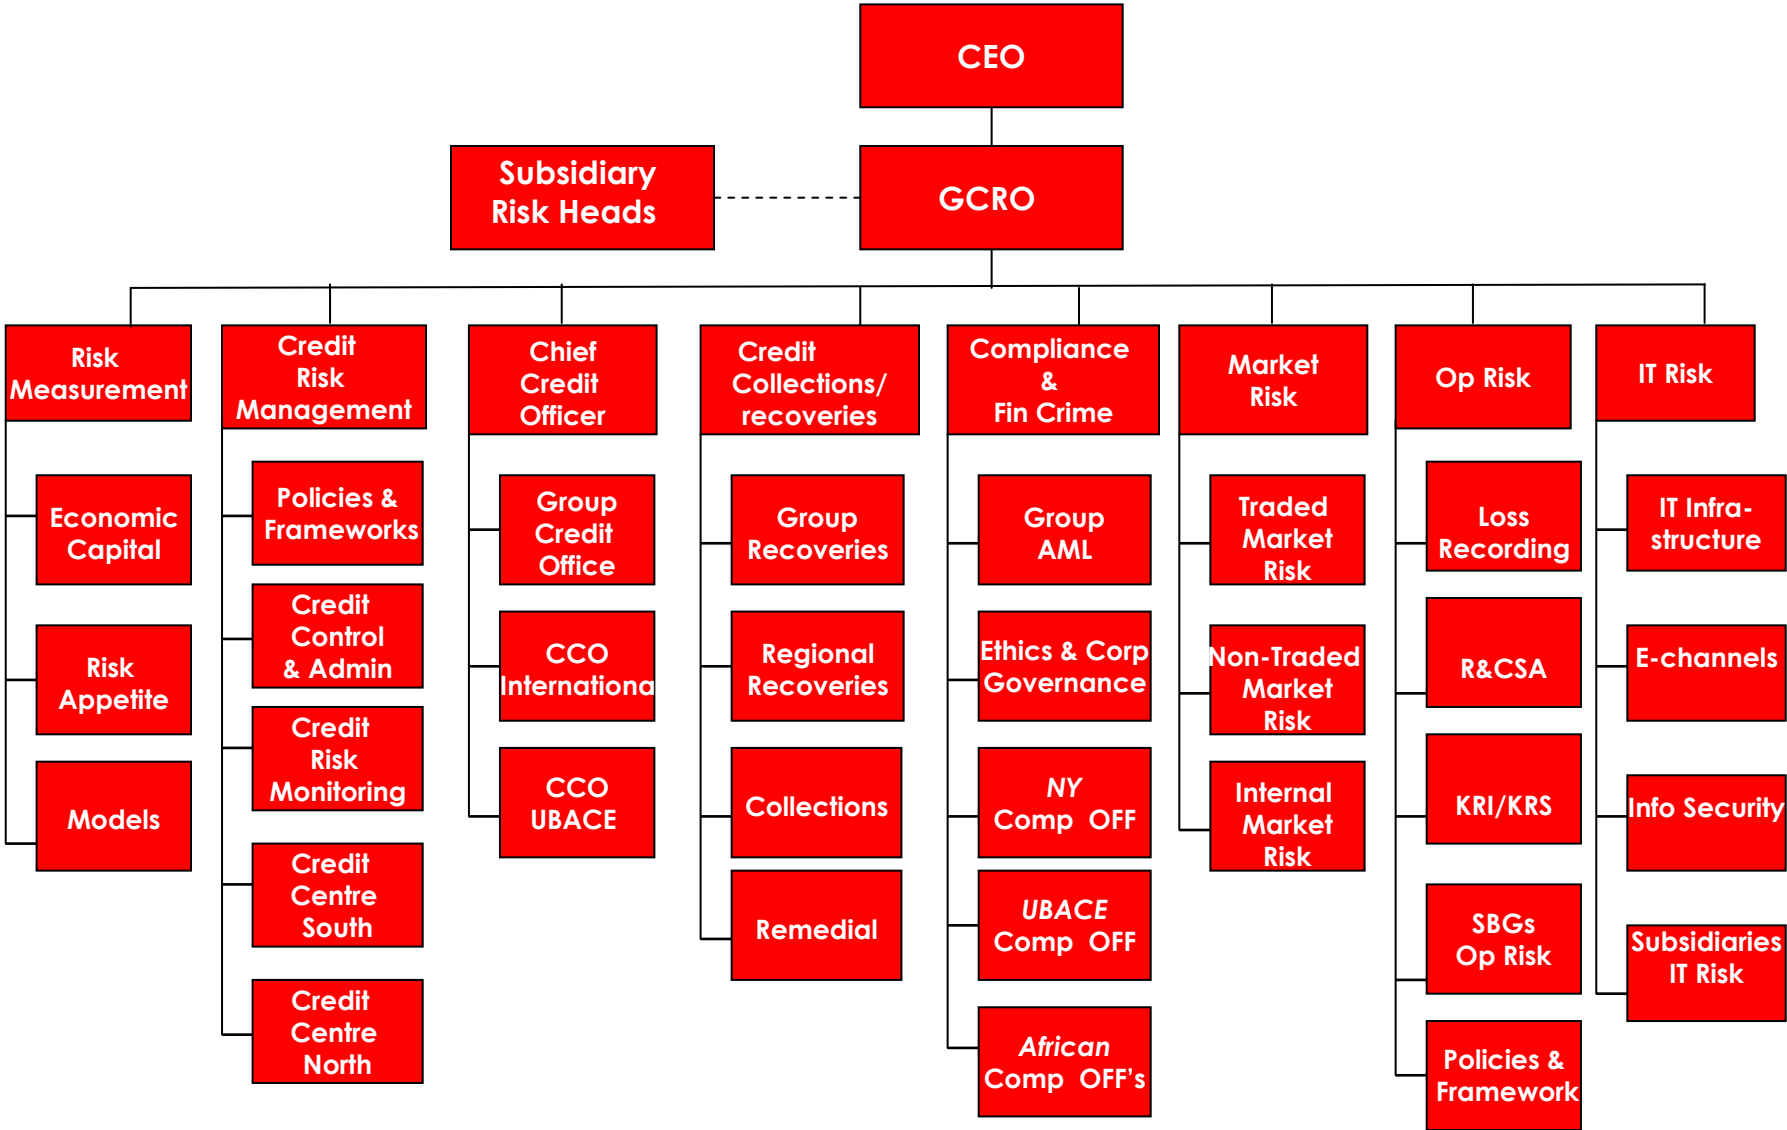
CEO

Subsidiary Risk Heads

GCRO

Risk Measurement

Economic Capital

Risk Appetite

Models

Credit Risk Management

Policies & Frameworks

Credit Control & Admin

Credit Risk Monitoring

Credit Centre South

Credit Centre North

Chief Credit Officer

Group Credit Office

CCO Internationa

CCO UBACE

Credit Collections/ recoveries

Group Recoveries

Regional Recoveries

Collections

Remedial

Compliance & Fin Crime

Group AML

Ethics & Corp Governance

NY Comp OFF

UBACE Comp OFF

African Comp OFF's

Market Risk

Traded Market Risk

Non-Traded Market Risk

Internal Market Risk

Op Risk

Loss Recording

R&CSA

KRI/KRS

SBGs Op Risk

Policies & Framework

IT Risk

IT Infra-structure

E-channels

Info Security

Subsidiaries IT Risk